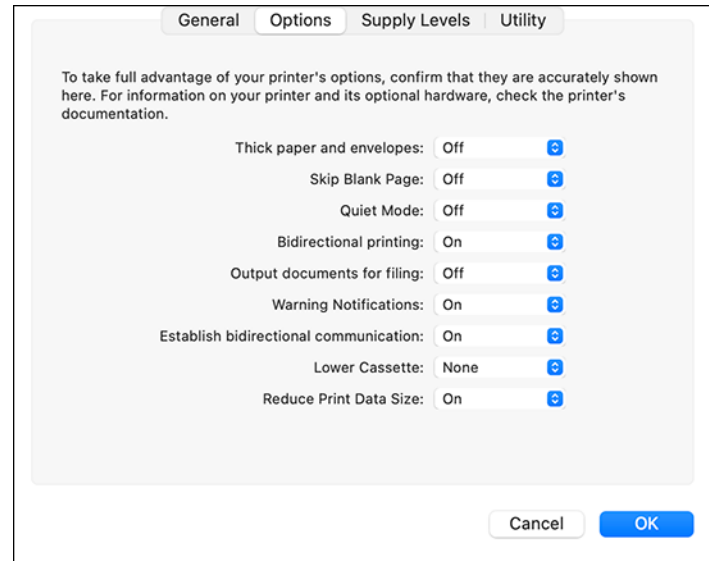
General Options Supply Levels Utility

To take full advantage of your printer's options, confirm that they are accurately shown here. For information on your printer and its optional hardware, check the printer's documentation.

Thick paper and envelopes: Off
Skip Blank Page: Off
Quiet Mode: Off
Bidirectional printing: On
Output documents for filing: Off
Warning Notifications: On
Establish bidirectional communication: On
Lower Cassette: None
Reduce Print Data Size: On

Cancel OK